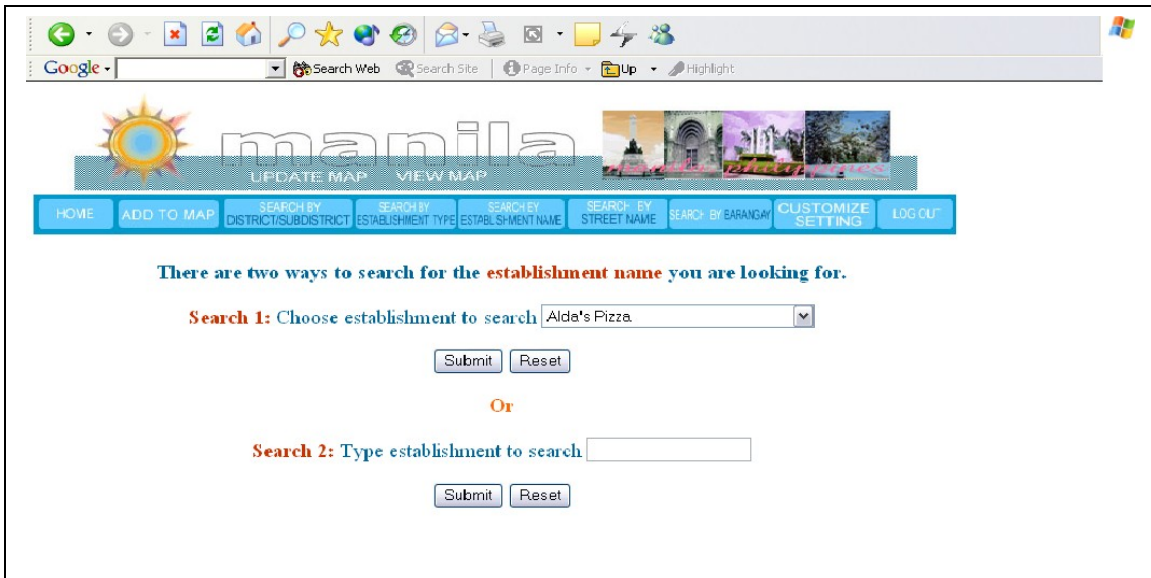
Google · Search Web · Search Site · Page Info · Up · Highlight

manila

UPDATE MAP VIEW MAP

HOME ADD TO MAP SEARCH BY DISTRICT/SUBDISTRICT SEARCH BY ESTABLISHMENT TYPE SEARCH BY ESTABLISHMENT NAME SEARCH BY STREET NAME SEARCH BY BARANGAY CUSTOMIZE SETTING LOG OUT

There are two ways to search for the establishment name you are looking for.

Search 1: Choose establishment to search Alda's Pizza

Submit Reset

Or

Search 2: Type establishment to search

Submit Reset